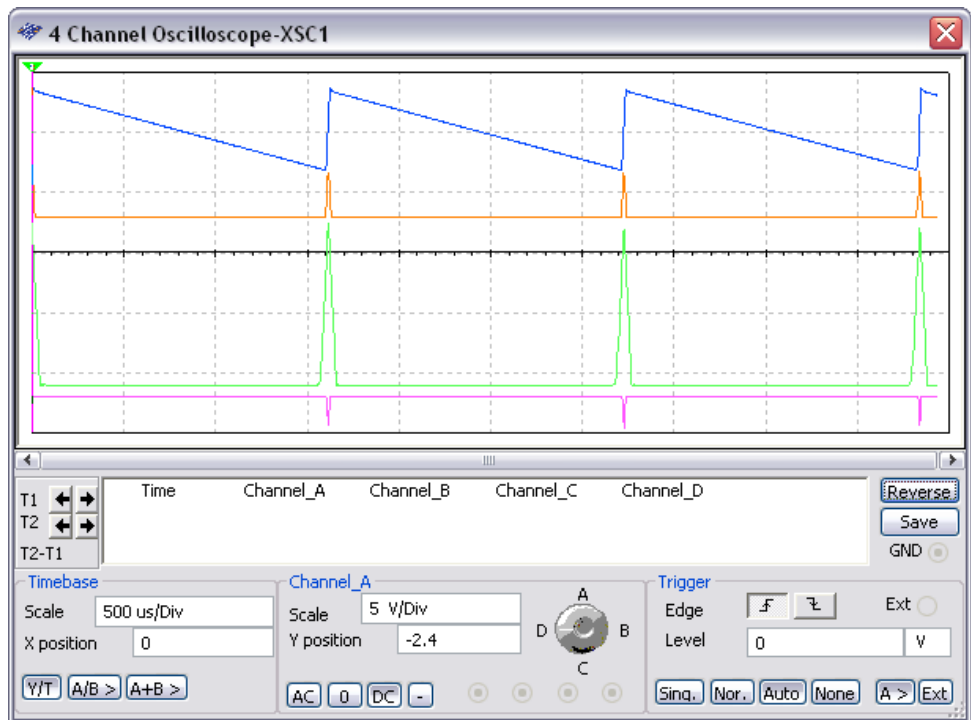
4 Channel Oscilloscope-XSC1

T1
T2
T2-T1

| Time | Channel_A | Channel_B | Channel_C | Channel_D |
|---|---|---|---|---|

Reverse
Save
GND

Timebase
Scale 500 us/Div
X position 0
Y/T A/B > A+B >

Channel_A
Scale 5 V/Div
Y position -2.4
AC 0 DC -

A
B
C
D

Trigger
Edge
Ext
Level 0 V
Sing. Nor. Auto None A > Ext